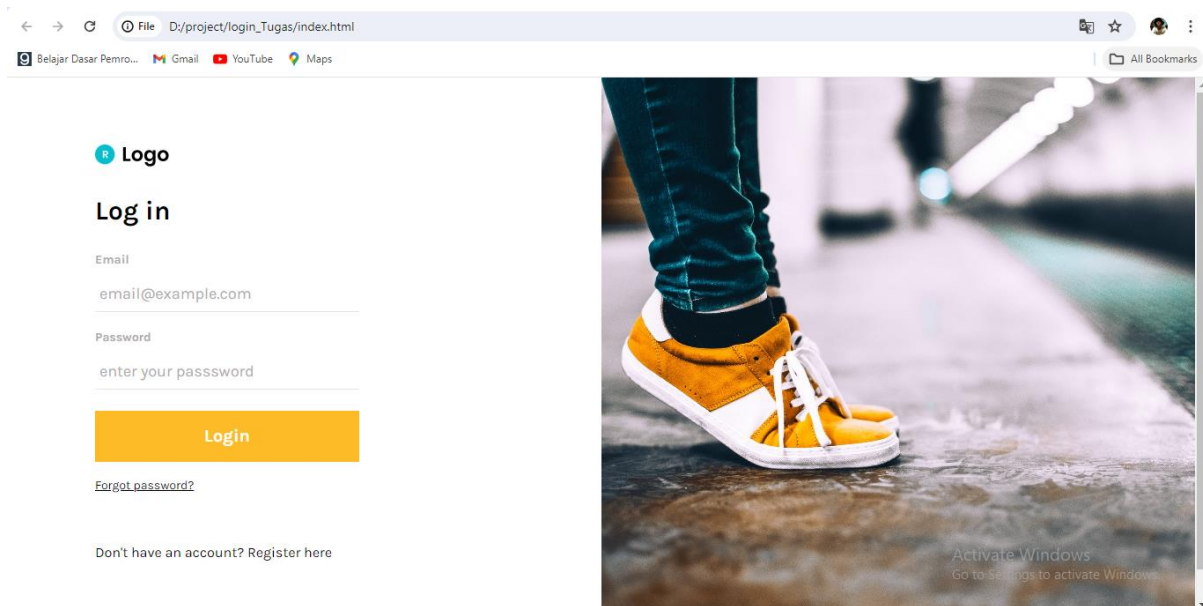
File D:/project/login_Tugas/index.html

Belajar Dasar Pemro... Gmail YouTube Maps

All Bookmarks

R Logo

Log in

Email

email@example.com

Password

enter your passsword

Login

Forgot password?

Don't have an account? Register here

Activate Windows
Go to Settings to activate Windows.